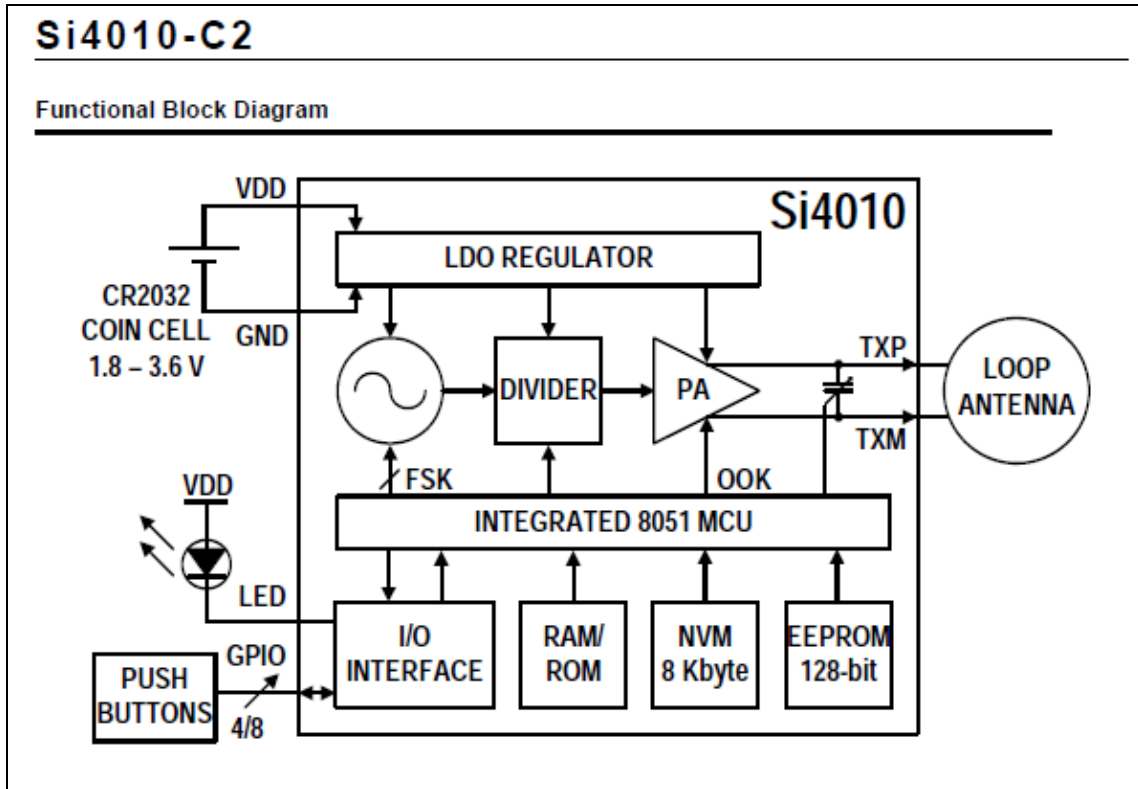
Si4010-C2

Functional Block Diagram

VDD

Si4010

LDO REGULATOR

CR2032
COIN CELL
1.8 – 3.6 V

GND

DIVIDER

PA

TXP

TXM

LOOP
ANTENNA

VDD

FSK

OOK

INTEGRATED 8051 MCU

LED

GPIO

PUSH
BUTTONS

4/8

I/O
INTERFACE

RAM/
ROM

NVM
8 Kbyte

EEPROM
128-bit